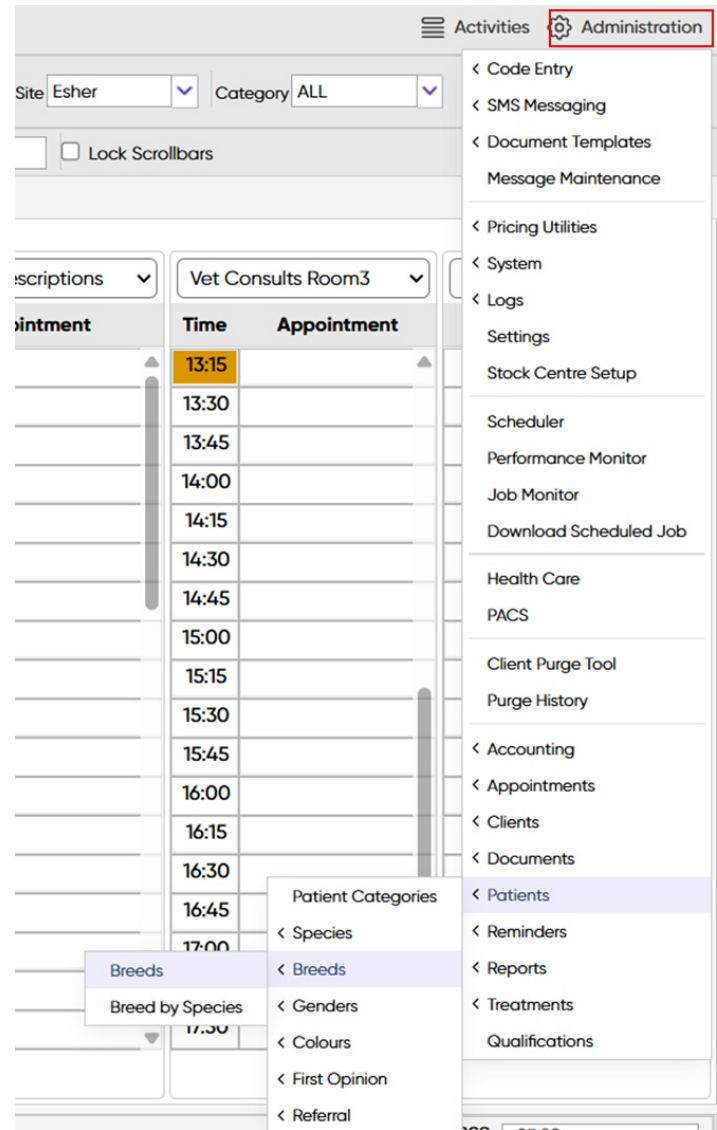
Activities Administration

Site Esher Category ALL

Lock Scrollbars

scriptions

Vet Consults Room3

pintment

Time Appointment

13:15
13:30
13:45
14:00
14:15
14:30
14:45
15:00
15:15
15:30
15:45
16:00
16:15
16:30
16:45
17:00
17:30

< Code Entry
< SMS Messaging
< Document Templates
Message Maintenance
< Pricing Utilities
< System
< Logs
Settings
Stock Centre Setup
Scheduler
Performance Monitor
Job Monitor
Download Scheduled Job
Health Care
PACS
Client Purge Tool
Purge History
< Accounting
< Appointments
< Clients
< Documents
< Patients
< Reminders
< Reports
< Treatments
Qualifications

Patient Categories
< Species
< Breeds
< Genders
< Colours
< First Opinion
< Referral

Breeds
Breed by Species